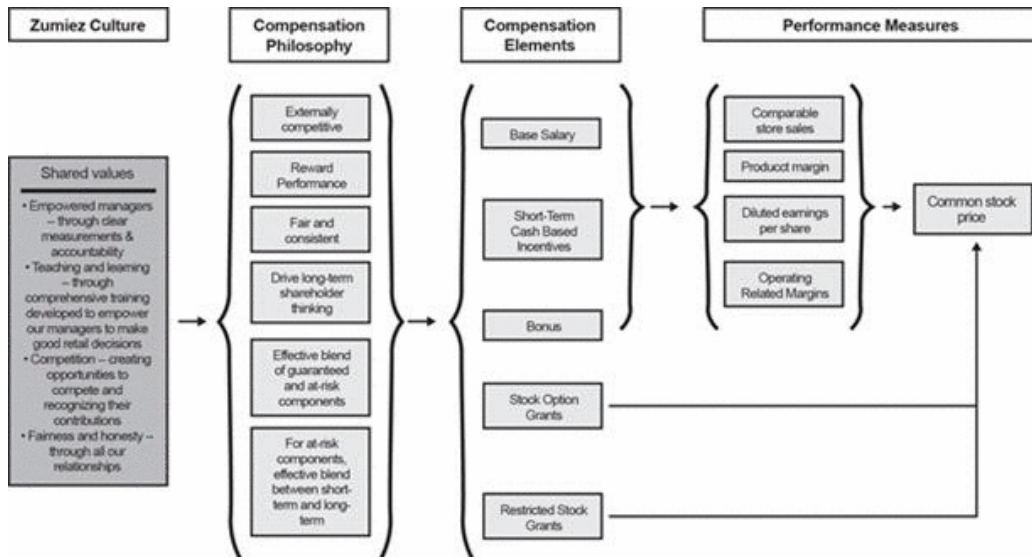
Zumiez Culture

Compensation Philosophy

Compensation Elements

Performance Measures

Shared values

• Empowered managers – through clear measurements & accountability
• Teaching and learning – through comprehensive training developed to empower our managers to make good retail decisions
• Competition – creating opportunities to compete and recognizing their contributions
• Fairness and honesty – through all our relationships

Externally competitive

Reward Performance

Fair and consistent

Drive long-term shareholder thinking

Effective blend of guaranteed and at-risk components

For at-risk components, effective blend between short-term and long-term

Base Salary

Short-Term Cash Based Incentives

Bonus

Stock Option Grants

Restricted Stock Grants

Comparable store sales

Product margin

Diluted earnings per share

Operating Related Margins

Common stock price